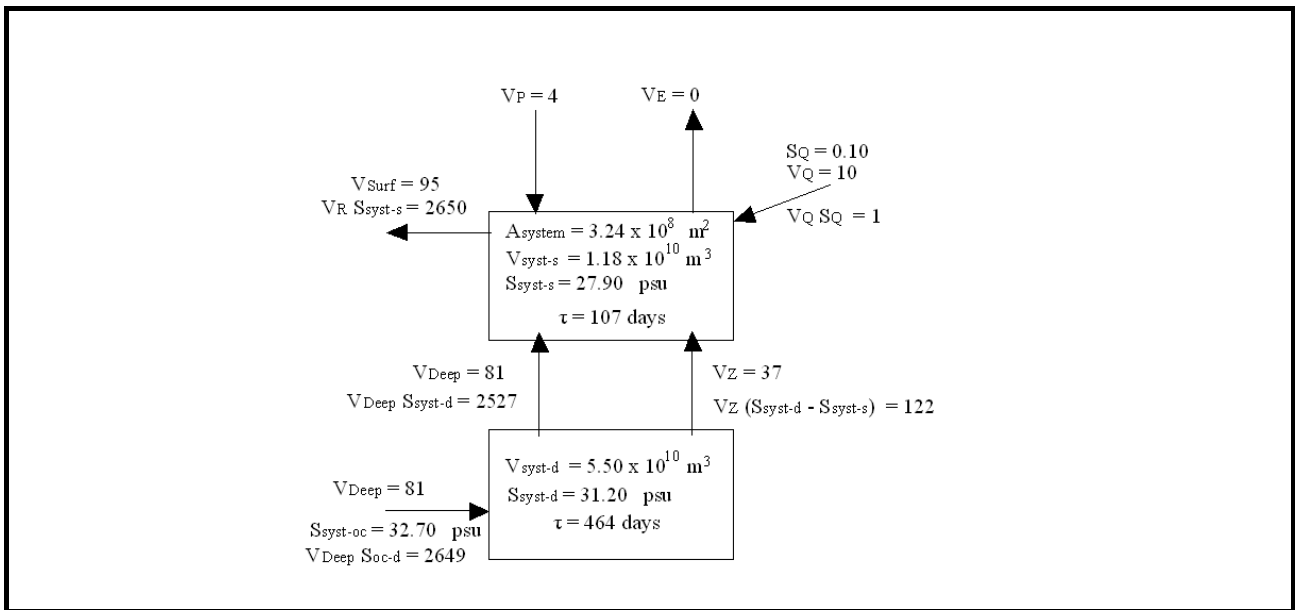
$V_P = 4$

$V_E = 0$

$S_Q = 0.10$
$V_Q = 10$

$V_Q S_Q = 1$

$V_{Surf} = 95$
$V_R S_{syst\text{-}s} = 2650$

$A_{system} = 3.24 \times 10^8$ $m^2$
$V_{syst\text{-}s} = 1.18 \times 10^{10}$ $m^3$
$S_{syst\text{-}s} = 27.90$ psu
$\tau = 107$ days

$V_{Deep} = 81$
$V_{Deep} S_{syst\text{-}d} = 2527$

$V_Z = 37$
$V_Z (S_{syst\text{-}d} - S_{syst\text{-}s}) = 122$

$V_{Deep} = 81$

$S_{syst\text{-}oc} = 32.70$ psu
$V_{Deep} S_{oc\text{-}d} = 2649$

$V_{syst\text{-}d} = 5.50 \times 10^{10}$ $m^3$
$S_{syst\text{-}d} = 31.20$ psu
$\tau = 464$ days